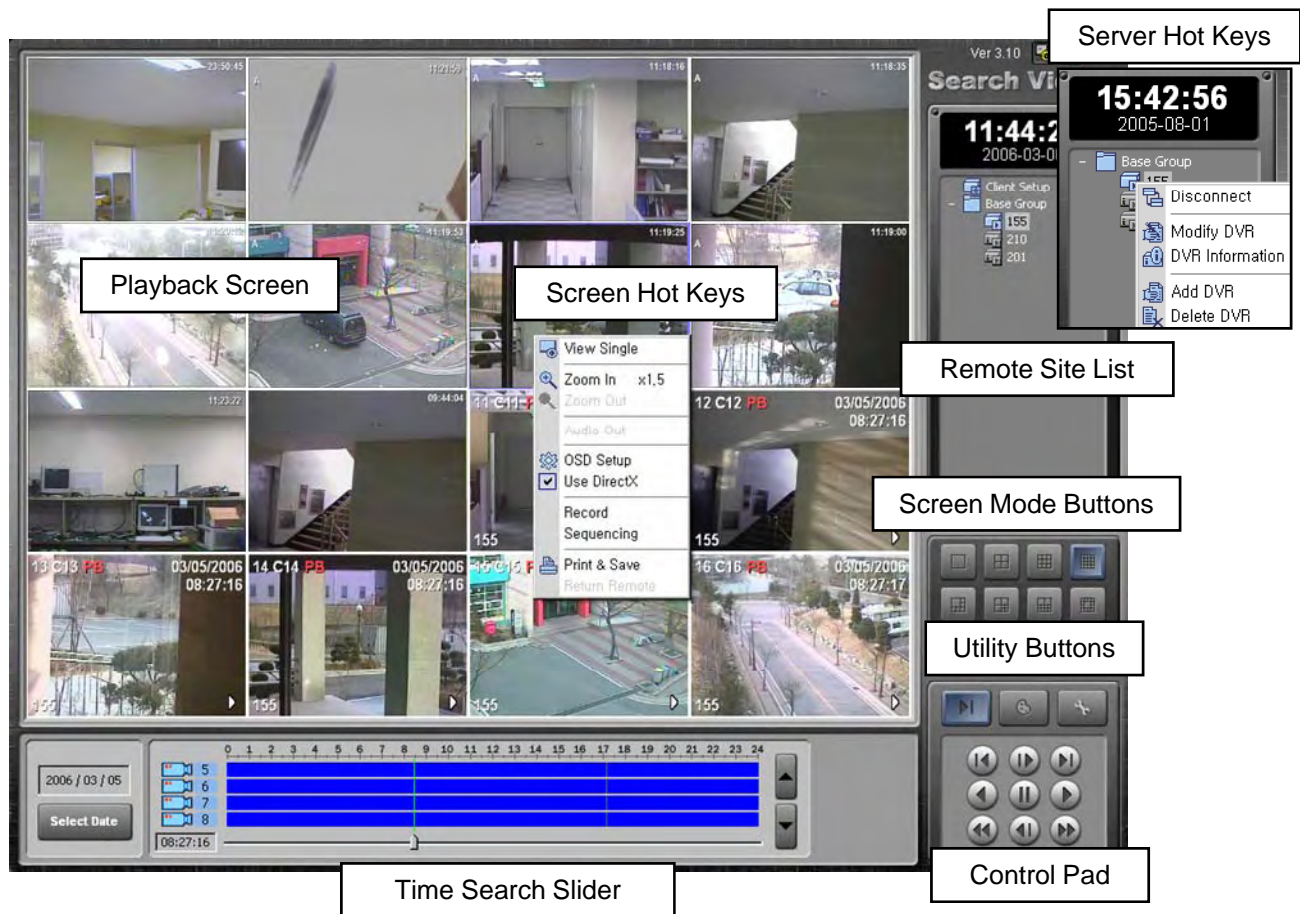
Server Hot Keys

Ver 3.10

Search Vi

11:44:2
2006-03-0

Client Setup
Base Group
155
210
201

15:42:56
2005-08-01

Base Group
155

Disconnect
Modify DVR
DVR Information
Add DVR
Delete DVR

Playback Screen

Screen Hot Keys

23:50:45
11:21:59
11:18:16
11:18:35
11:19:53
11:19:25
11:19:00
11:23:22
09:44:04

View Single
Zoom In x1.5
Zoom Out
Audio Out
OSD Setup
Use DirectX
Record
Sequencing
Print & Save
Return Remote

11 C11 PB
12 C12 PB 03/05/2006 08:27:16
155
155

13 C13 PB 03/05/2006 08:27:16
14 C14 PB 03/05/2006 08:27:16
15 C15 PB
16 C16 PB 03/05/2006 08:27:17
155
155
155
155

Remote Site List

Screen Mode Buttons

Utility Buttons

2006 / 03 / 05
Select Date
08:27:16

0 1 2 3 4 5 6 7 8 9 10 11 12 13 14 15 16 17 18 19 20 21 22 23 24
5
6
7
8

Control Pad

Time Search Slider